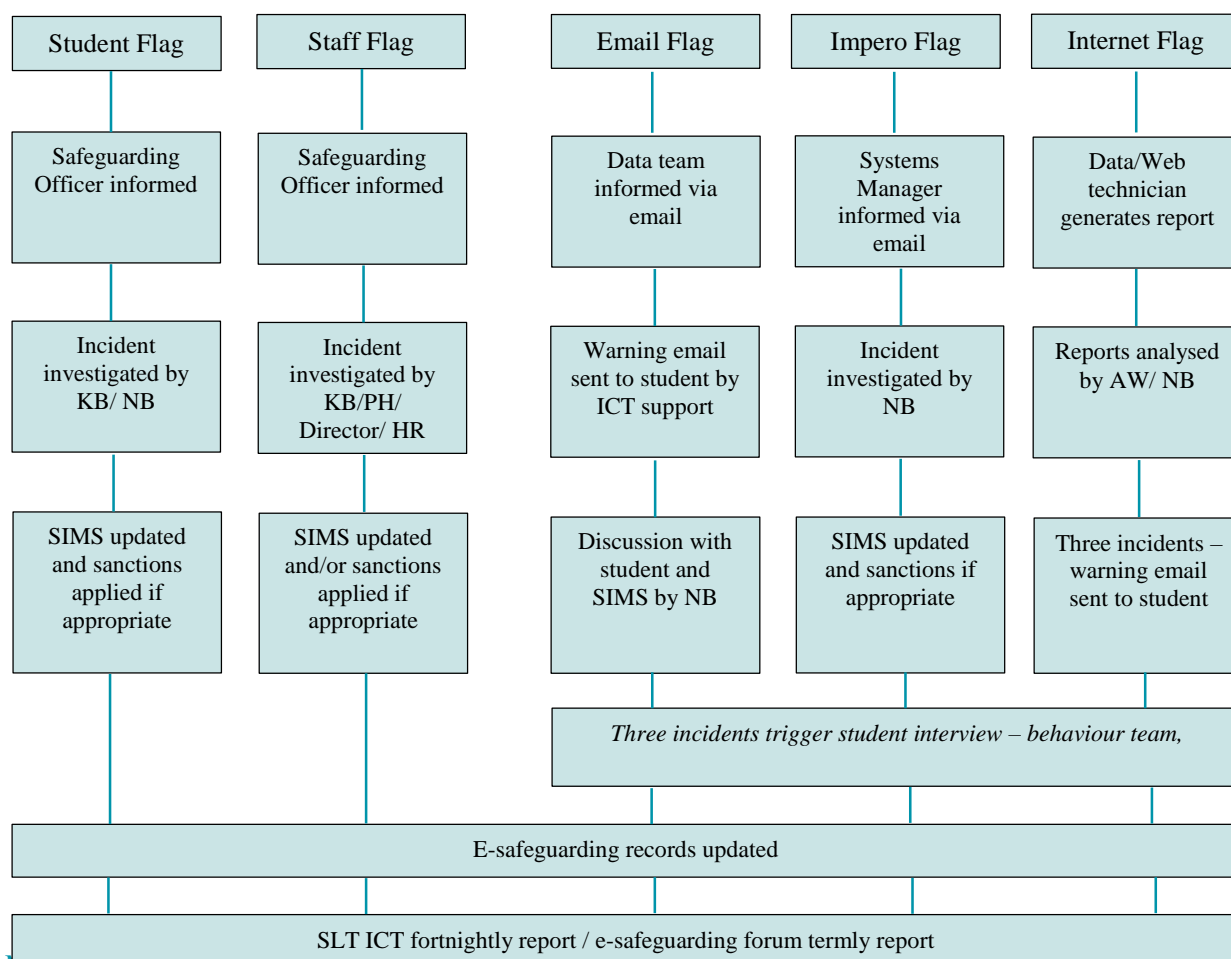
Student Flag

Safeguarding Officer informed

Incident investigated by KB/ NB

SIMS updated and sanctions applied if appropriate

Staff Flag

Safeguarding Officer informed

Incident investigated by KB/PH/ Director/ HR

SIMS updated and/or sanctions applied if appropriate

Email Flag

Data team informed via email

Warning email sent to student by ICT support

Discussion with student and SIMS by NB

Impero Flag

Systems Manager informed via email

Incident investigated by NB

SIMS updated and sanctions if appropriate

Internet Flag

Data/Web technician generates report

Reports analysed by AW/ NB

Three incidents – warning email sent to student

*Three incidents trigger student interview – behaviour team,*

E-safeguarding records updated

SLT ICT fortnightly report / e-safeguarding forum termly report